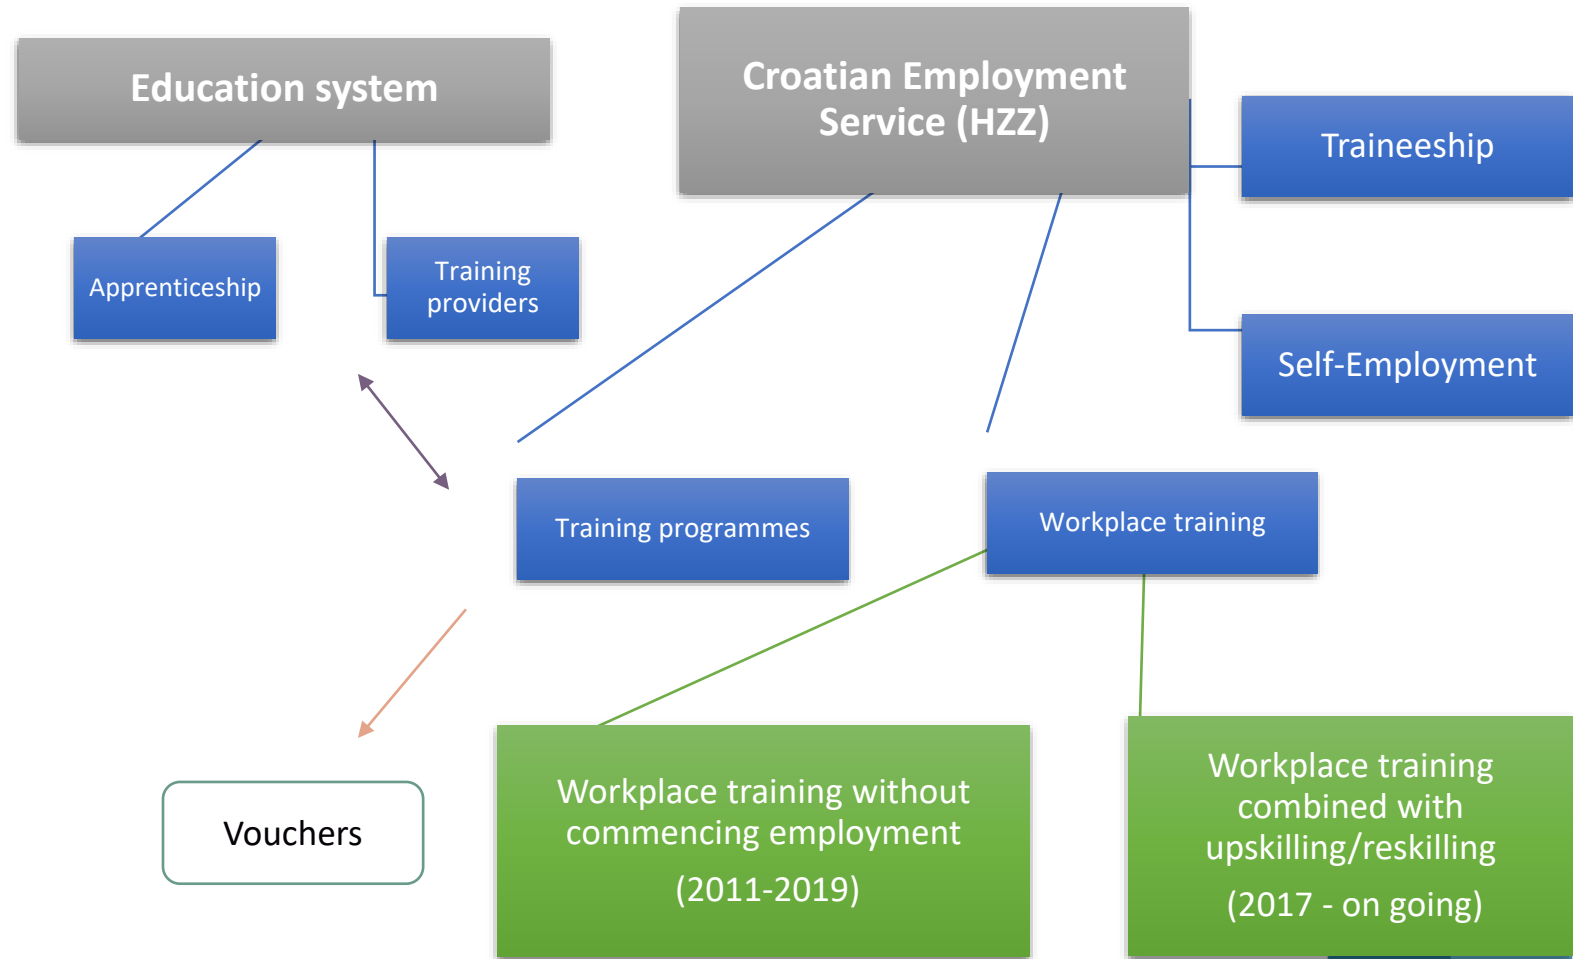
Education system

Croatian Employment Service (HZZ)

Traineeship

Apprenticeship

Training providers

Self-Employment

Training programmes

Workplace training

Vouchers

Workplace training without commencing employment

(2011-2019)

Workplace training combined with upskilling/reskilling

(2017 - on going)